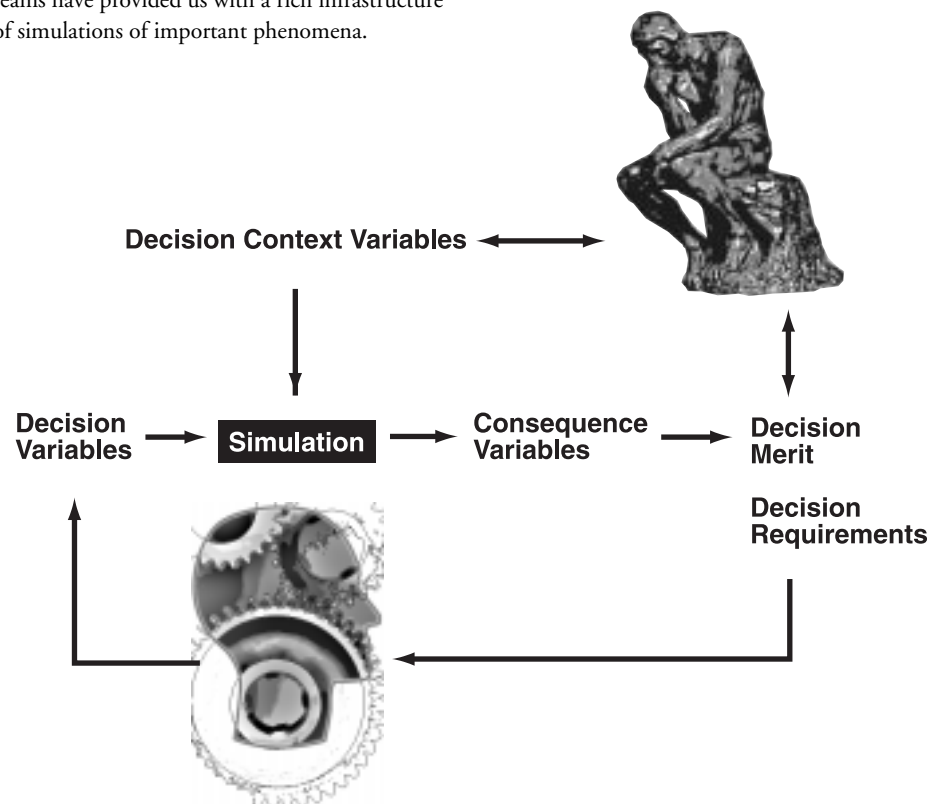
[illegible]eams have provided us with a rich infrastructure of simulations of important phenomena.

Decision Context Variables

Decision Variables

Simulation

Consequence Variables

Decision Merit

Decision Requirements